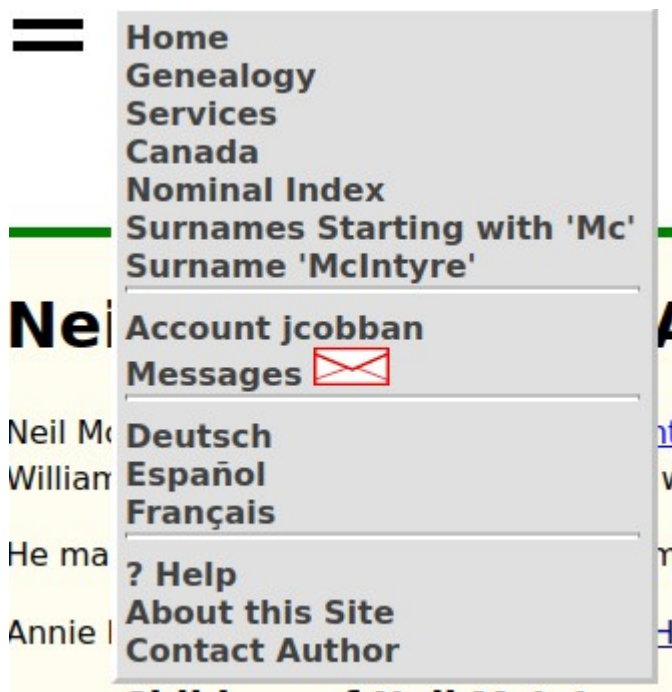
Home
Genealogy
Services
Canada
Nominal Index
Surnames Starting with 'Mc'
Surname 'McIntyre'

Account jcobban
Messages

Deutsch
Español
Français

? Help
About this Site
Contact Author

Nei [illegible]

Neil Mc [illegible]
William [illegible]

He ma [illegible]

Annie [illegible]